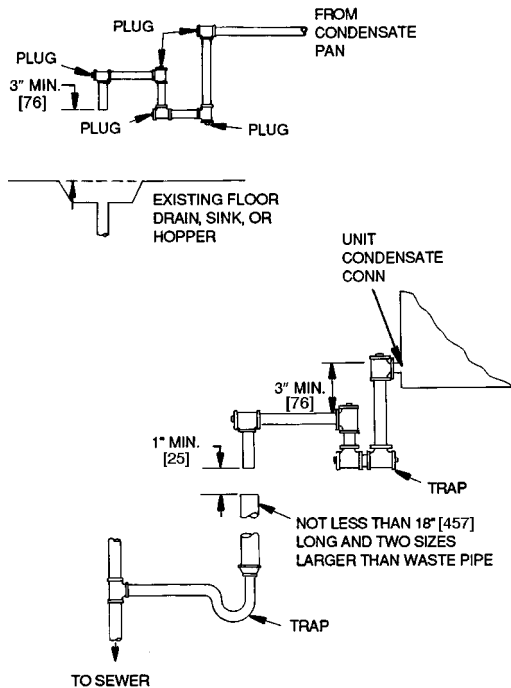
PLUG

FROM CONDENSATE PAN

PLUG

3" MIN. [76]

PLUG

PLUG

EXISTING FLOOR DRAIN, SINK, OR HOPPER

UNIT CONDENSATE CONN

3" MIN. [76]

1" MIN. [25]

TRAP

NOT LESS THAN 18" [457] LONG AND TWO SIZES LARGER THAN WASTE PIPE

TRAP

TO SEWER